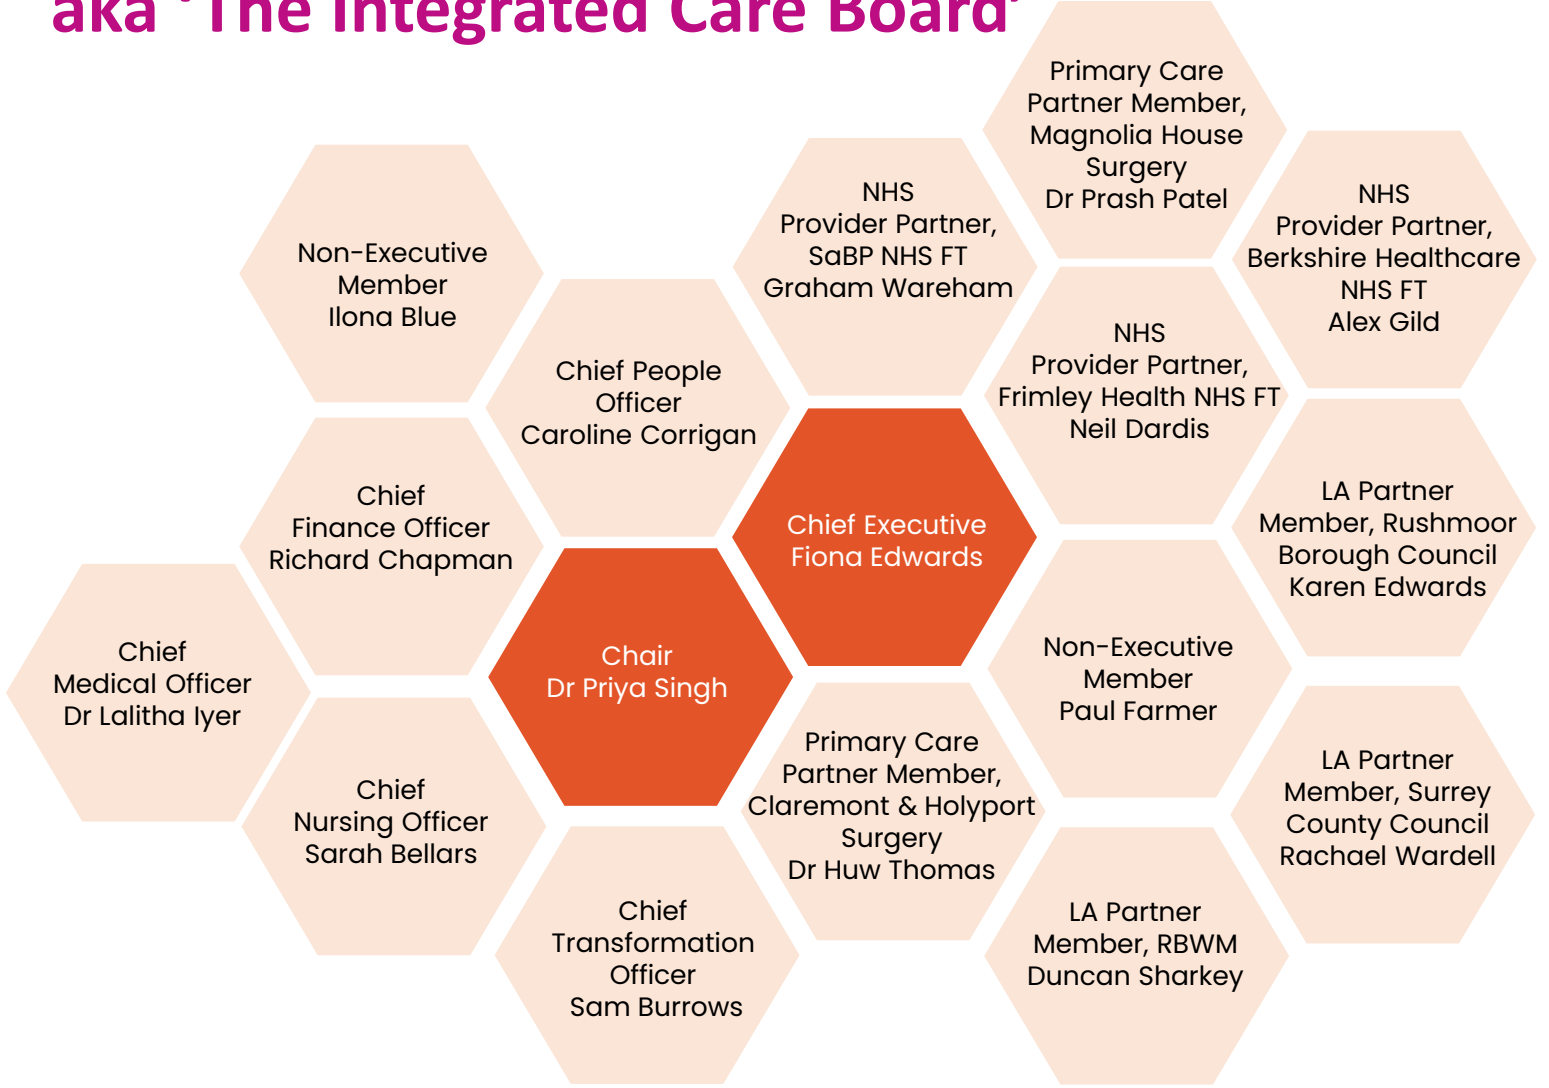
aka 'The Integrated Care Board'

Primary Care Partner Member, Magnolia House Surgery Dr Prash Patel

NHS Provider Partner, SaBP NHS FT Graham Wareham

NHS Provider Partner, Berkshire Healthcare NHS FT Alex Gild

Non-Executive Member Ilona Blue

Chief People Officer Caroline Corrigan

NHS Provider Partner, Frimley Health NHS FT Neil Dardis

Chief Finance Officer Richard Chapman

Chief Executive Fiona Edwards

LA Partner Member, Rushmoor Borough Council Karen Edwards

Chief Medical Officer Dr Lalitha Iyer

Chair Dr Priya Singh

Non-Executive Member Paul Farmer

Chief Nursing Officer Sarah Bellars

Primary Care Partner Member, Claremont & Holyport Surgery Dr Huw Thomas

LA Partner Member, Surrey County Council Rachael Wardell

Chief Transformation Officer Sam Burrows

LA Partner Member, RBWM Duncan Sharkey